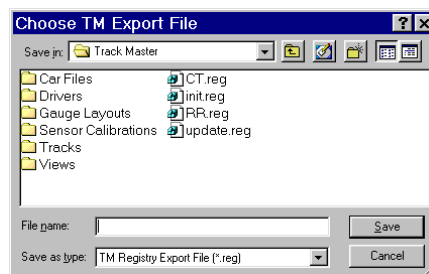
Choose TM Export File

?

X

Save in: Track Master

Car Files
Drivers
Gauge Layouts
Sensor Calibrations
Tracks
Views

CT.reg
init.reg
RR.reg
update.reg

File name:

Save

Save as type: TM Registry Export File (*.reg)

Cancel